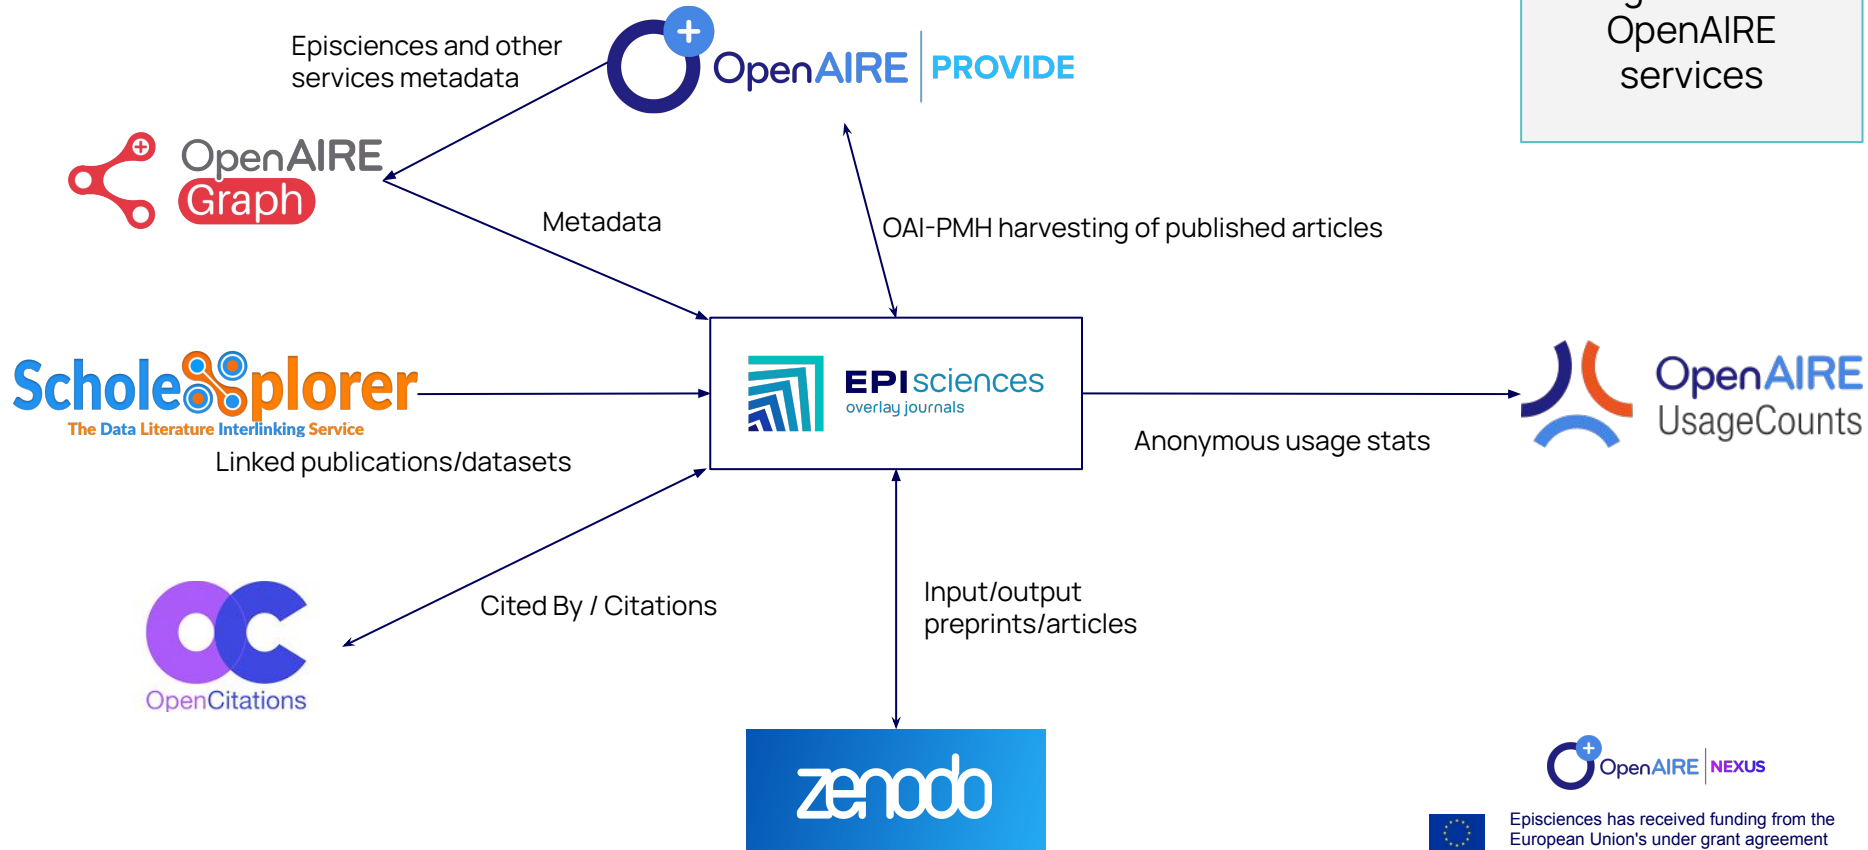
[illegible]
OpenAIRE
services

Episciences and other services metadata

OpenAIRE PROVIDE

OpenAIRE Graph

Metadata

OAI-PMH harvesting of published articles

ScholeXplorer
The Data Literature Interlinking Service

EPIsciences
overlay journals

OpenAIRE UsageCounts

Linked publications/datasets

Anonymous usage stats

Cited By / Citations

Input/output preprints/articles

OpenCitations

zenodo

OpenAIRE NEXUS

Episciences has received funding from the European Union's under grant agreement